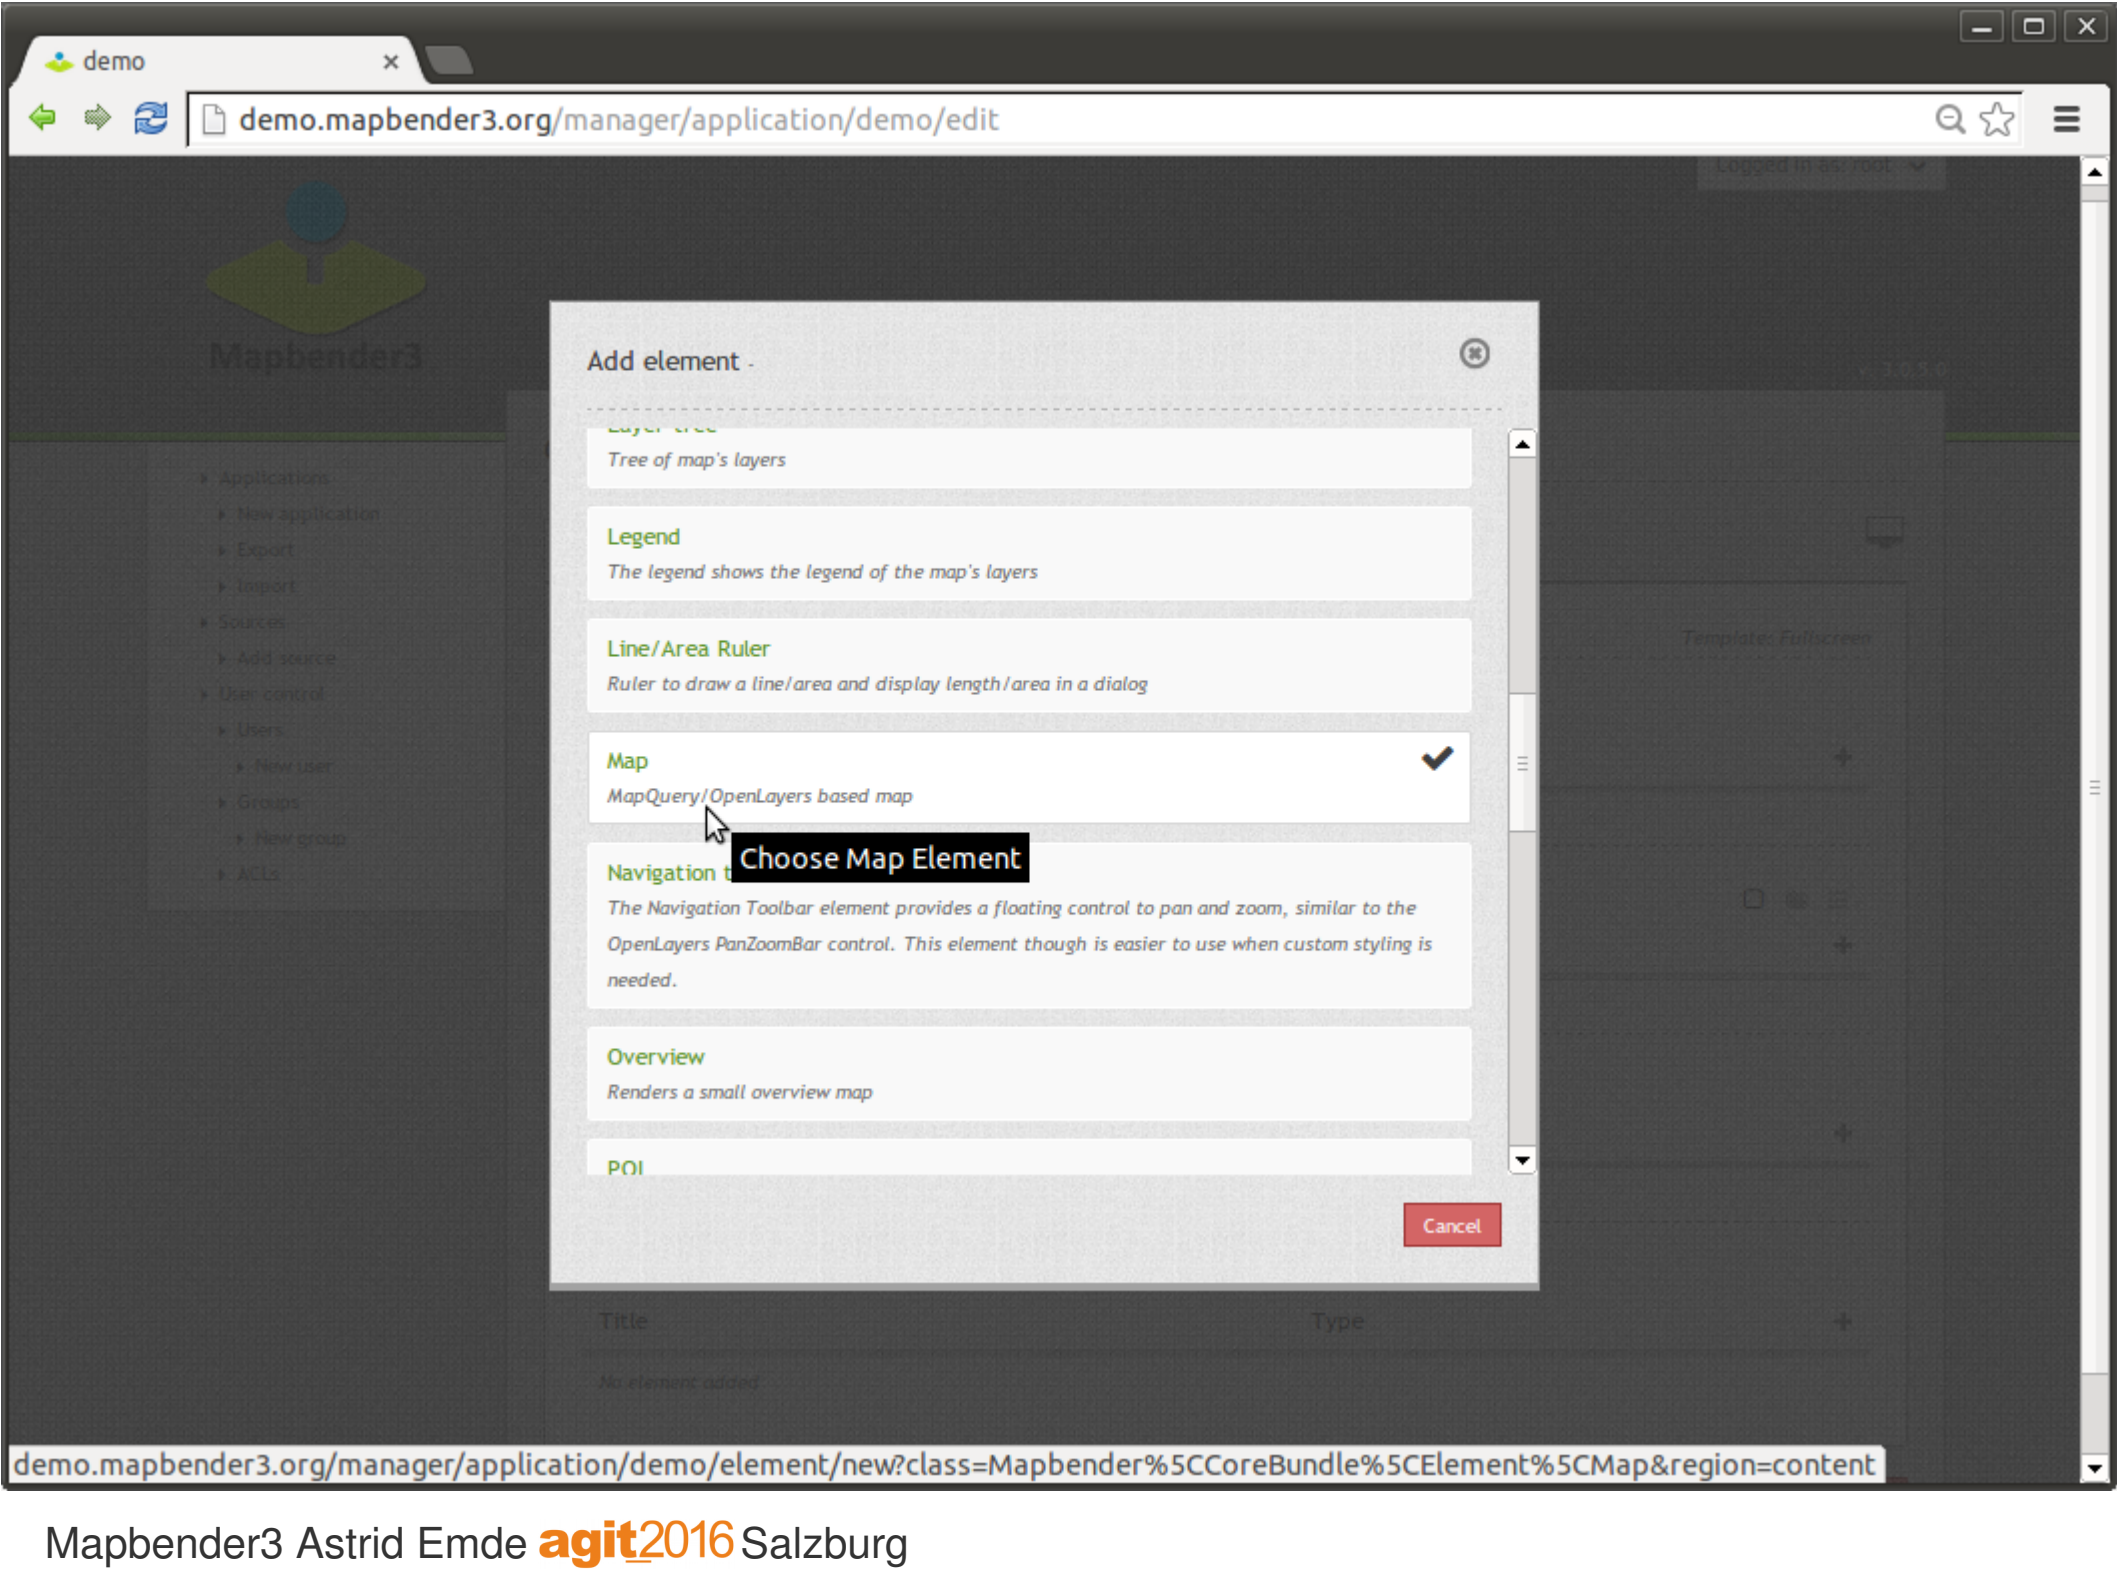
demo

demo.mapbender3.org/manager/application/demo/edit

Add element -

Tree of map's layers

Legend
The legend shows the legend of the map's layers

Line/Area Ruler
Ruler to draw a line/area and display length/area in a dialog

Map
MapQuery/OpenLayers based map

Navigation t
Choose Map Element
The Navigation Toolbar element provides a floating control to pan and zoom, similar to the OpenLayers PanZoomBar control. This element though is easier to use when custom styling is needed.

Overview
Renders a small overview map

POI

Cancel

demo.mapbender3.org/manager/application/demo/element/new?class=Mapbender%5CCoreBundle%5CElement%5CMap&region=content

Mapbender3 Astrid Emde agit2016 Salzburg